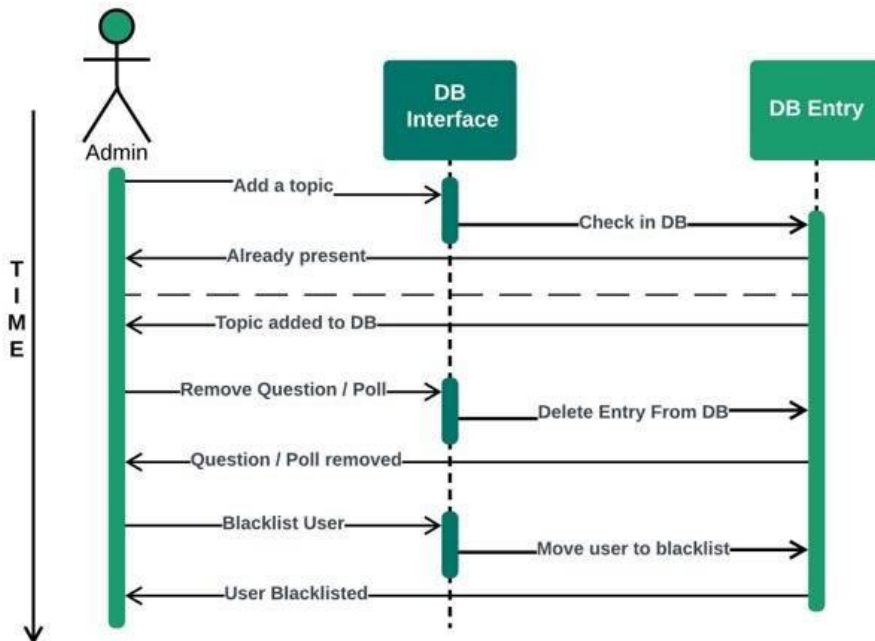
Admin

DB Interface

DB Entry

T
I
M
E

Add a topic

Check in DB

Already present

Topic added to DB

Remove Question / Poll

Delete Entry From DB

Question / Poll removed

Blacklist User

Move user to blacklist

User Blacklisted